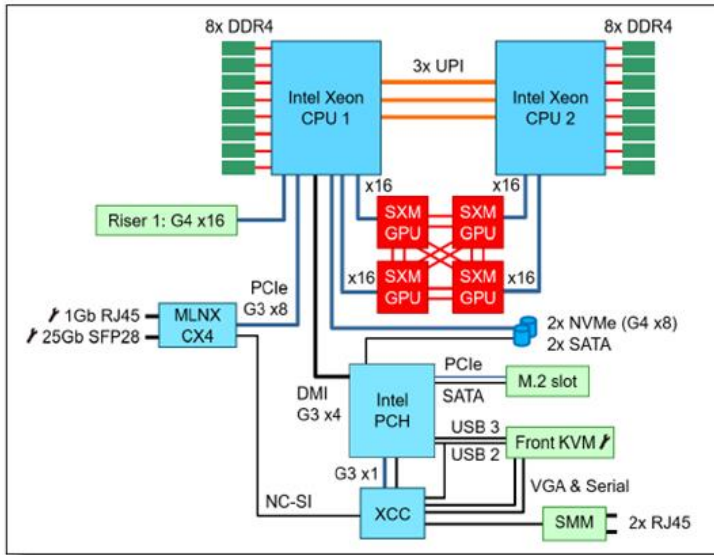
8x DDR4

8x DDR4

3x UPI

Intel Xeon CPU 1

Intel Xeon CPU 2

x16

x16

Riser 1: G4 x16

SXM GPU

SXM GPU

x16

SXM GPU

SXM GPU

x16

PCIe G3 x8

1Gb RJ45

25Gb SFP28

MLNX CX4

2x NVMe (G4 x8)
2x SATA

PCIe

SATA

M.2 slot

DMI G3 x4

Intel PCH

USB 3

USB 2

Front KVM

G3 x1

VGA & Serial

NC-SI

XCC

SMM

2x RJ45